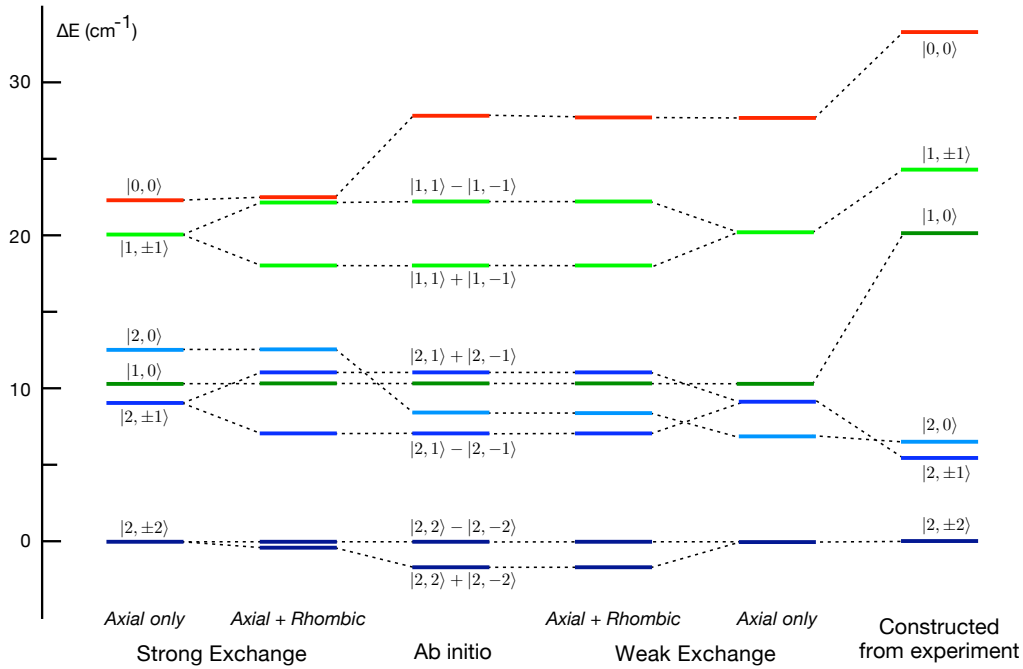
ΔE (cm$^{-1}$)

30

20

10

0

$|0,0\rangle$

$|1,\pm1\rangle$

$|2,0\rangle$

$|1,0\rangle$

$|2,\pm1\rangle$

$|2,\pm2\rangle$

$|1,1\rangle - |1,-1\rangle$

$|1,1\rangle + |1,-1\rangle$

$|2,1\rangle + |2,-1\rangle$

$|2,1\rangle - |2,-1\rangle$

$|2,2\rangle - |2,-2\rangle$

$|2,2\rangle + |2,-2\rangle$

$|0,0\rangle$

$|1,\pm1\rangle$

$|1,0\rangle$

$|2,0\rangle$

$|2,\pm1\rangle$

$|2,\pm2\rangle$

Axial only

Axial + Rhombic

Axial + Rhombic

Axial only

Strong Exchange

Ab initio

Weak Exchange

Constructed from experiment